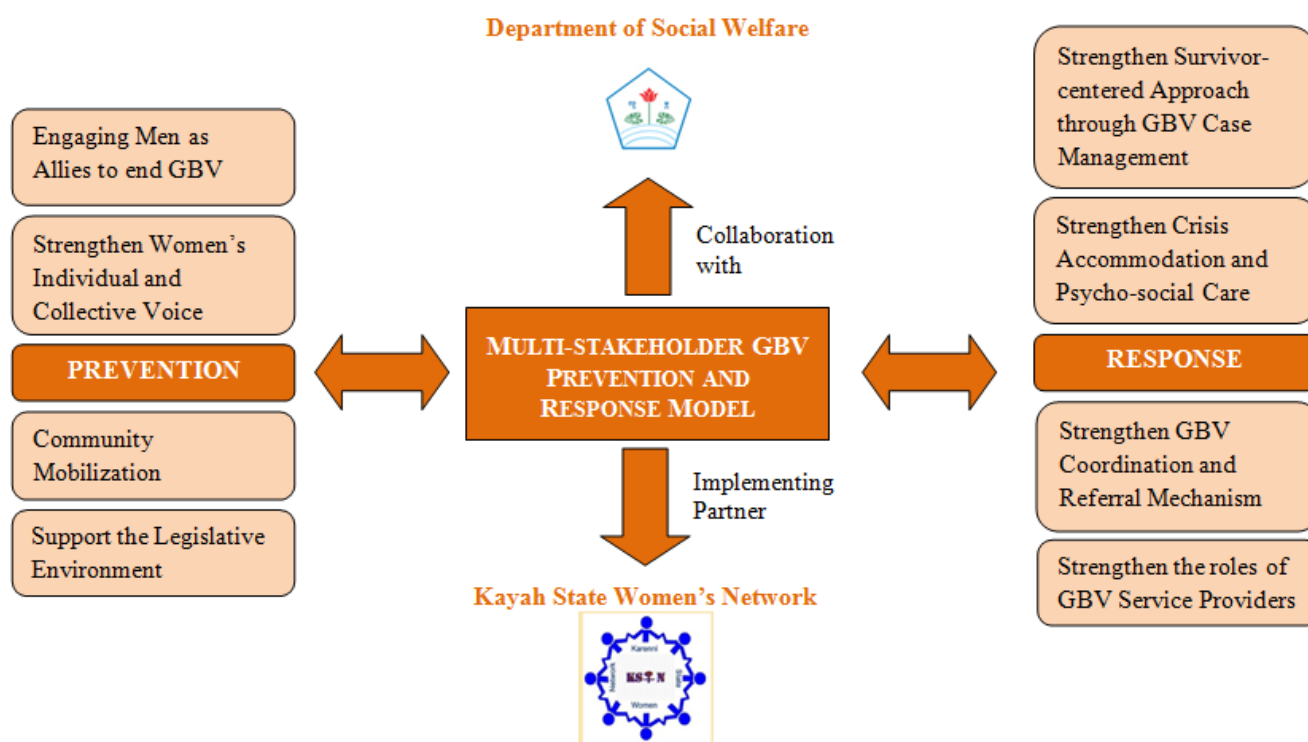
Department of Social Welfare

Engaging Men as Allies to end GBV

Strengthen Women's Individual and Collective Voice

PREVENTION

Community Mobilization

Support the Legislative Environment

Collaboration with

MULTI-STAKEHOLDER GBV PREVENTION AND RESPONSE MODEL

Implementing Partner

Strengthen Survivor-centered Approach through GBV Case Management

Strengthen Crisis Accommodation and Psycho-social Care

RESPONSE

Strengthen GBV Coordination and Referral Mechanism

Strengthen the roles of GBV Service Providers

Kayah State Women's Network

Karenni

Network

State

Women

KS-N